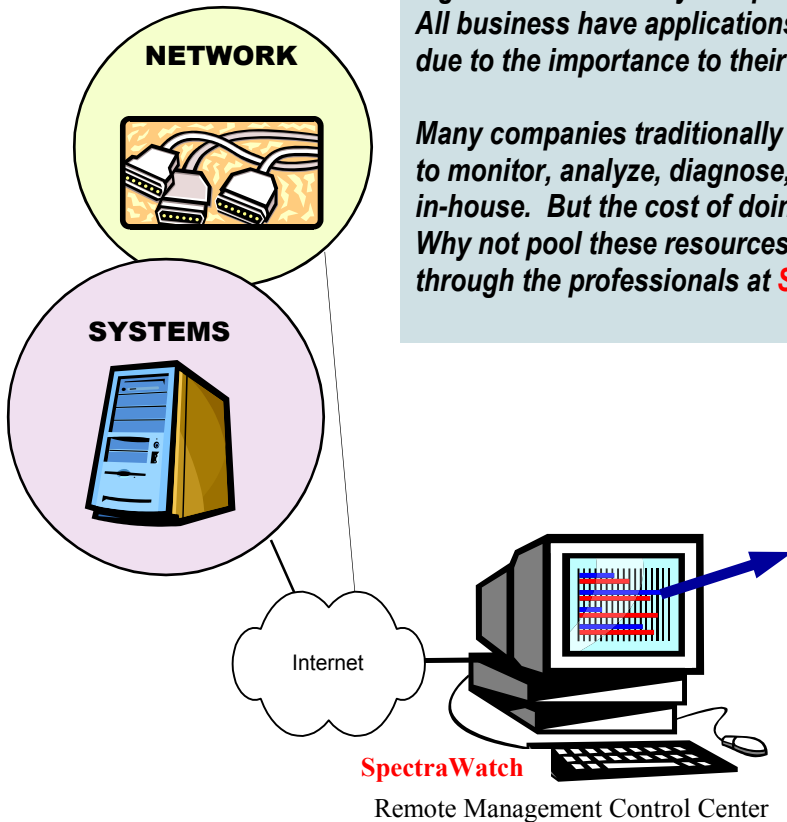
NETWORK

All business have applications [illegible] due to the importance to their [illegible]

Many companies traditionally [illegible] to monitor, analyze, diagnose, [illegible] in-house. But the cost of doin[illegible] Why not pool these resources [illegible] through the professionals at S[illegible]

SYSTEMS

Internet

SpectraWatch

Remote Management Control Center